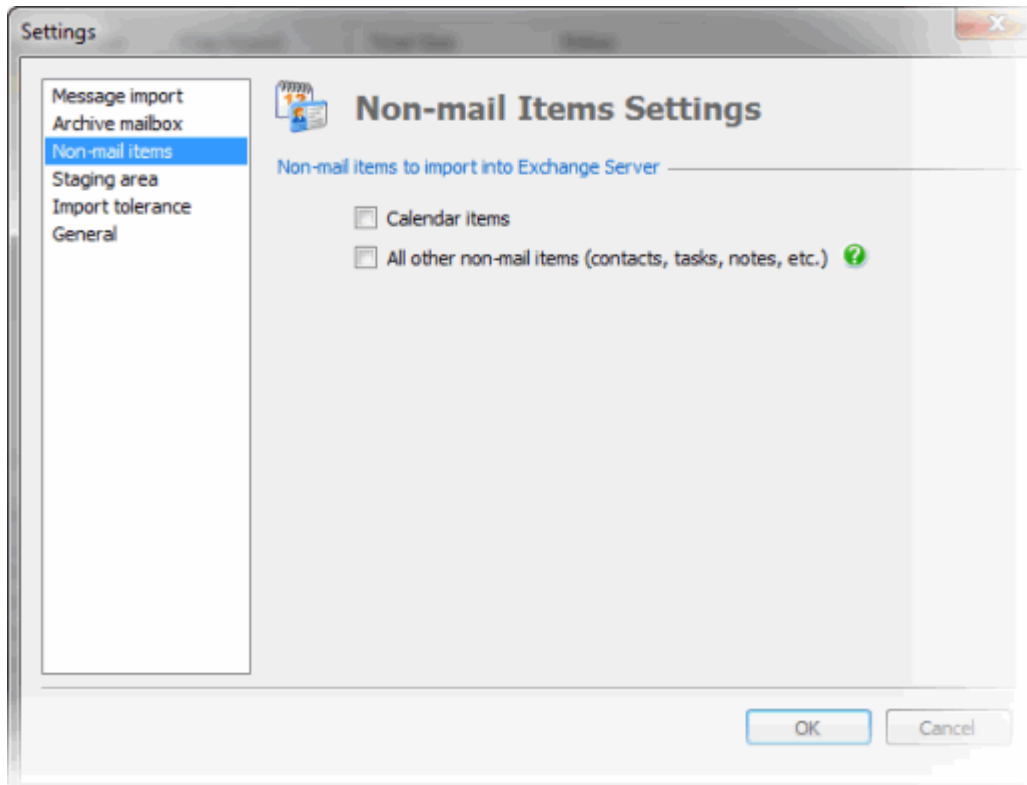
Settings

Message import
Archive mailbox
Non-mail items
Staging area
Import tolerance
General

Non-mail Items Settings

Non-mail items to import into Exchange Server

Calendar items
All other non-mail items (contacts, tasks, notes, etc.)

OK
Cancel